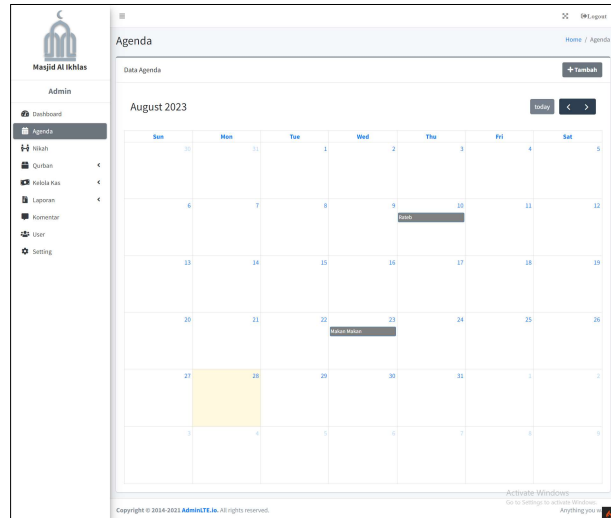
Masjid Al Ikhlas

Admin

Dashboard
Agenda
Nikah
Qurban
Kelola Kas
Laporan
Komentar
User
Setting

Logout

Agenda

Home / Agenda

Data Agenda

+ Tambah

August 2023

today

| Sun | Mon | Tue | Wed | Thu | Fri | Sat |
|---|---|---|---|---|---|---|
| 30 | 31 | 1 | 2 | 3 | 4 | 5 |
| 6 | 7 | 8 | 9 | 10 Bateh | 11 | 12 |
| 13 | 14 | 15 | 16 | 17 | 18 | 19 |
| 20 | 21 | 22 | 23 Makan Makan | 24 | 25 | 26 |
| 27 | 28 | 29 | 30 | 31 | 1 | 2 |
| 3 | 4 | 5 | 6 | 7 | 8 | 9 |

Copyright © 2014-2021 AdminLTE.io. All rights reserved.

Activate Windows
Go to Settings to activate Windows.

Anything you w